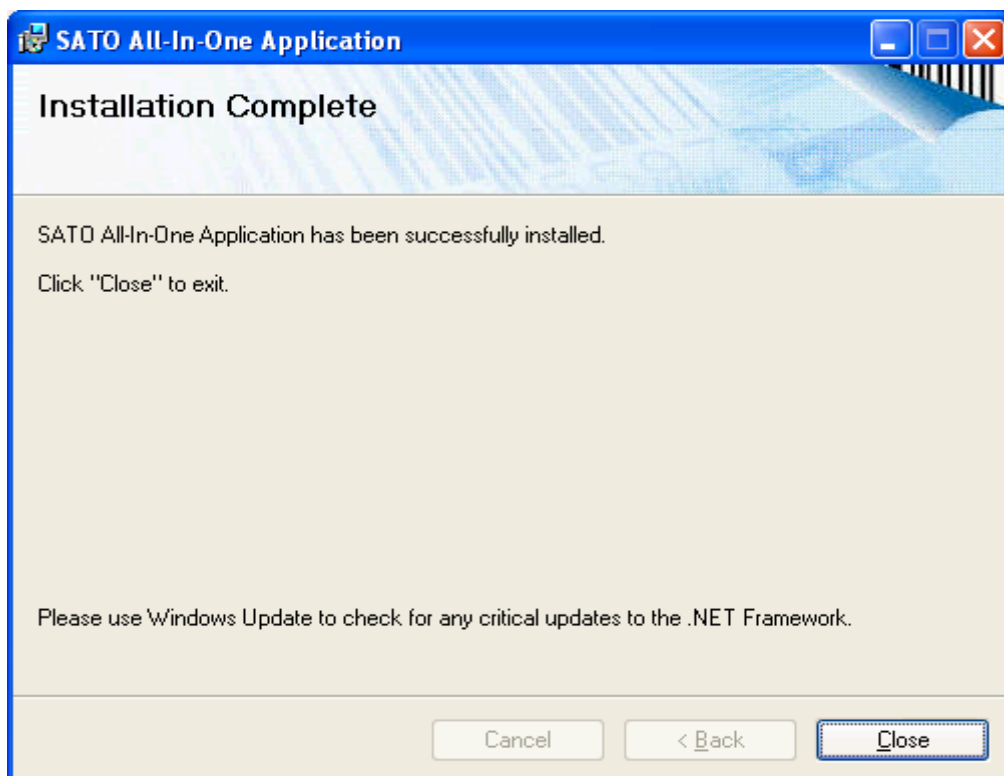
SATO All-In-One Application

Installation Complete

SATO All-In-One Application has been successfully installed.

Click "Close" to exit.

Please use Windows Update to check for any critical updates to the .NET Framework.

Cancel

< Back

Close